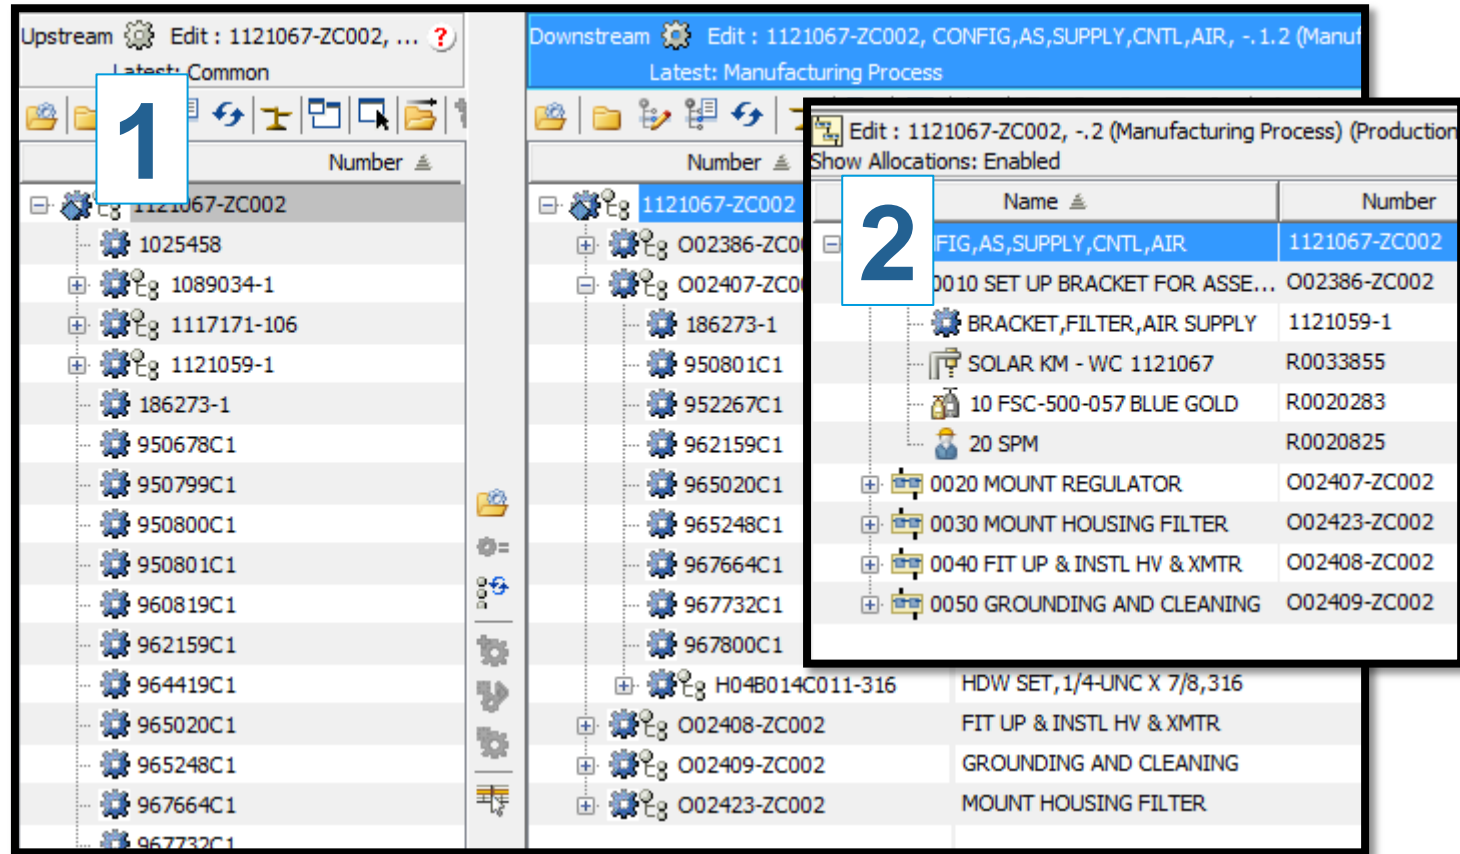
Upstream Edit : 1121067-ZC002, ... ?
Latest: Common

1

Number

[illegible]067-ZC002
1025458
1089034-1
1117171-106
1121059-1
186273-1
950678C1
950799C1
950800C1
950801C1
960819C1
962159C1
964419C1
965020C1
965248C1
967664C1
967732C1

Downstream Edit : 1121067-ZC002, CONFIG,AS,SUPPLY,CNTL,AIR, -.1.2 (Manuf
Latest: Manufacturing Process

Number

1121067-ZC002
002386-ZC0
002407-ZC0
186273-1
950801C1
952267C1
962159C1
965020C1
965248C1
967664C1
967732C1
967800C1
H04B014C011-316 HDW SET,1/4-UNC X 7/8,316
002408-ZC002 FIT UP & INSTL HV & XMTR
002409-ZC002 GROUNDING AND CLEANING
002423-ZC002 MOUNT HOUSING FILTER

Edit : 1121067-ZC002, -.2 (Manufacturing Process) (Production
Show Allocations: Enabled

2

| Name | Number |
|---|---|
| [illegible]FIG,AS,SUPPLY,CNTL,AIR | 1121067-ZC002 |
| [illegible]0010 SET UP BRACKET FOR ASSE... | 002386-ZC002 |
| BRACKET,FILTER,AIR SUPPLY | 1121059-1 |
| SOLAR KM - WC 1121067 | R0033855 |
| 10 FSC-500-057 BLUE GOLD | R0020283 |
| 20 SPM | R0020825 |
| 0020 MOUNT REGULATOR | 002407-ZC002 |
| 0030 MOUNT HOUSING FILTER | 002423-ZC002 |
| 0040 FIT UP & INSTL HV & XMTR | 002408-ZC002 |
| 0050 GROUNDING AND CLEANING | 002409-ZC002 |